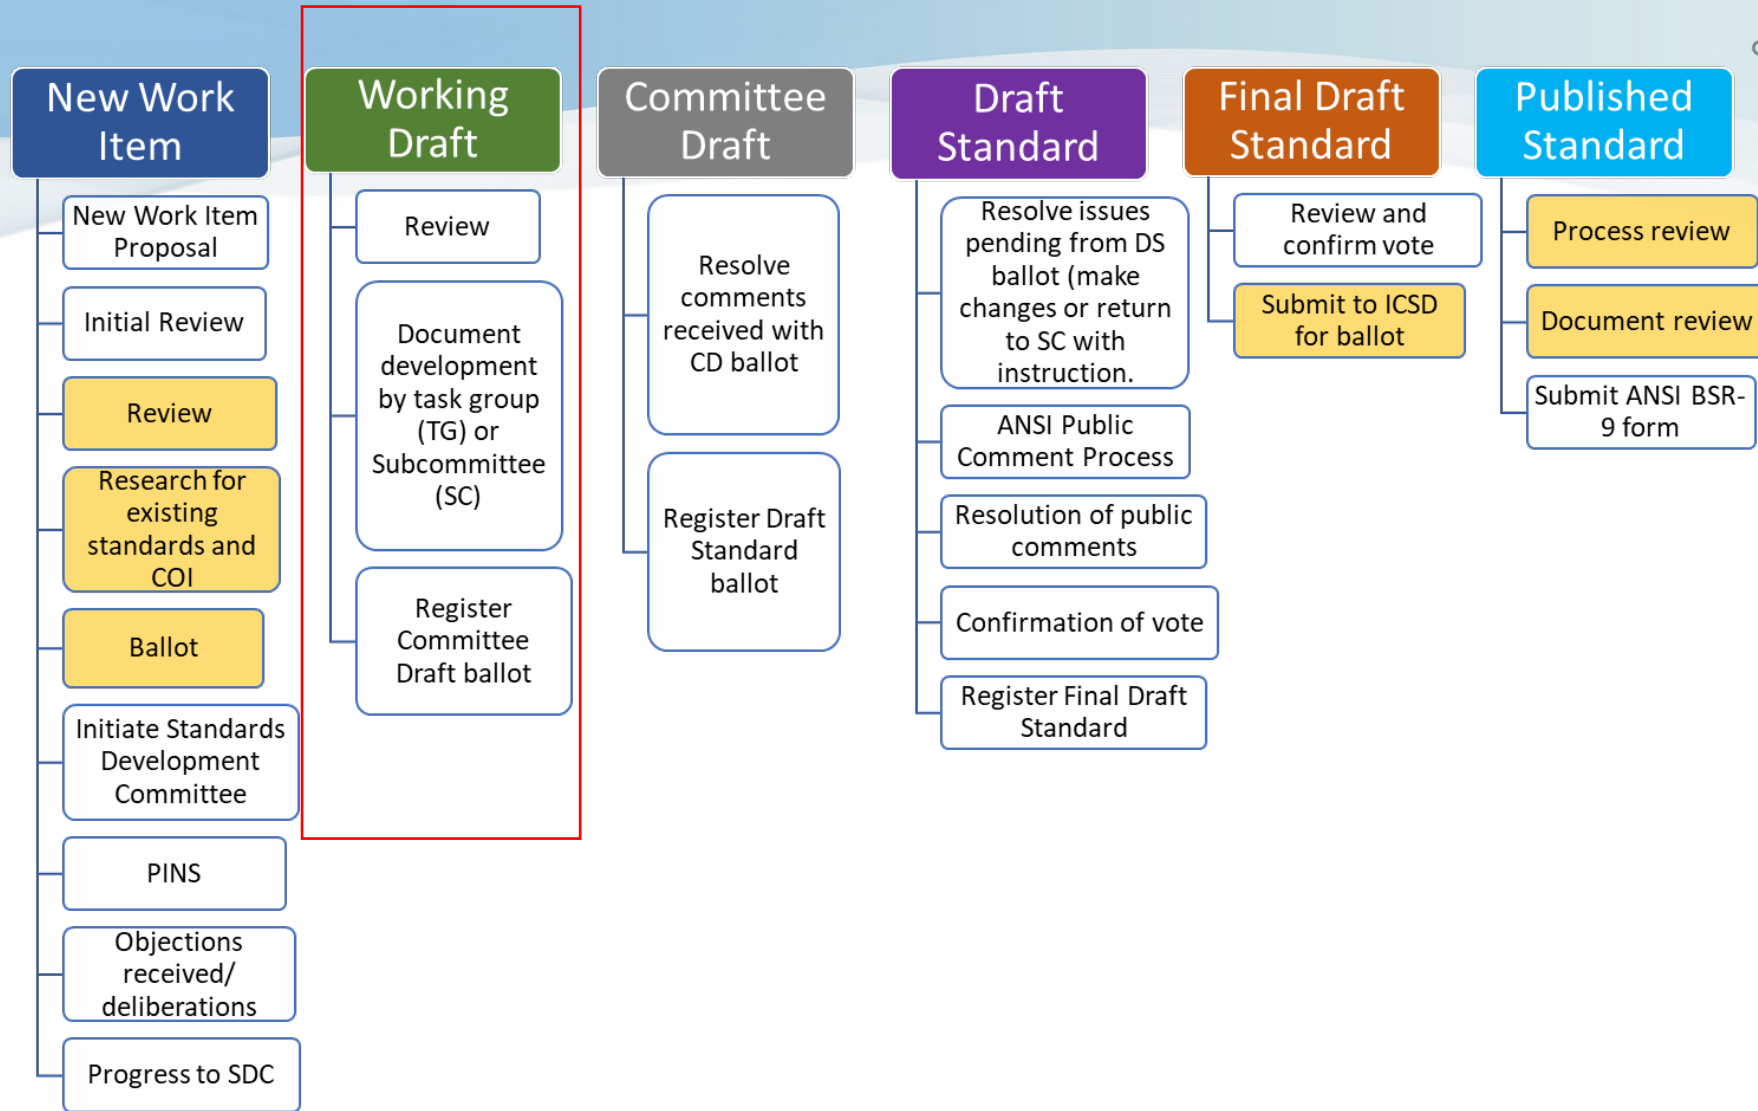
New Work Item

New Work Item Proposal

Initial Review

Review

Research for existing standards and COI

Ballot

Initiate Standards Development Committee

PINS

Objections received/ deliberations

Progress to SDC

Working Draft

Review

Document development by task group (TG) or Subcommittee (SC)

Register Committee Draft ballot

Committee Draft

Resolve comments received with CD ballot

Register Draft Standard ballot

Draft Standard

Resolve issues pending from DS ballot (make changes or return to SC with instruction.

ANSI Public Comment Process

Resolution of public comments

Confirmation of vote

Register Final Draft Standard

Final Draft Standard

Review and confirm vote

Submit to ICSD for ballot

Published Standard

Process review

Document review

Submit ANSI BSR-9 form